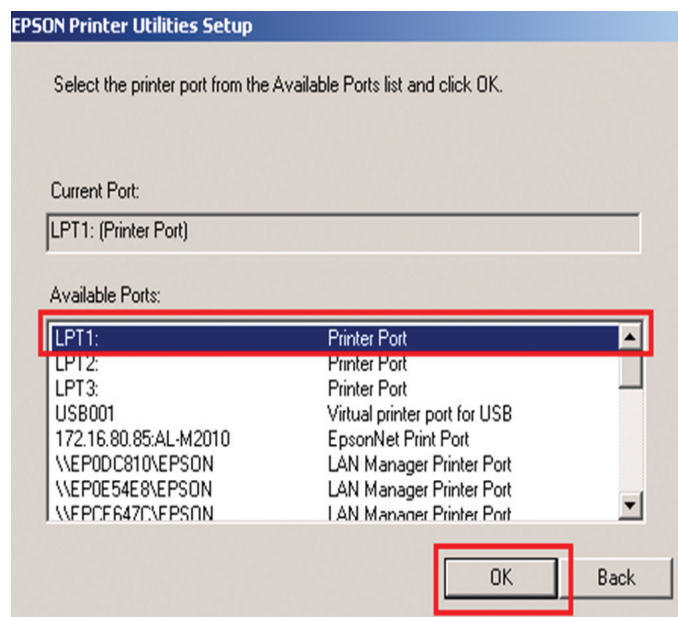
EPSON Printer Utilities Setup

Select the printer port from the Available Ports list and click OK.

Current Port:

LPT1: (Printer Port)

Available Ports:

| | |
|---|---|
| LPT1: | Printer Port |
| LPT2: | Printer Port |
| LPT3: | Printer Port |
| USB001 | Virtual printer port for USB |
| 172.16.80.85:AL-M2010 | EpsonNet Print Port |
| \\EP0DC810\EPSON | LAN Manager Printer Port |
| \\EP0E54E8\EPSON | LAN Manager Printer Port |
| \\EPCE647C\EPSON | LAN Manager Printer Port |

OK

Back